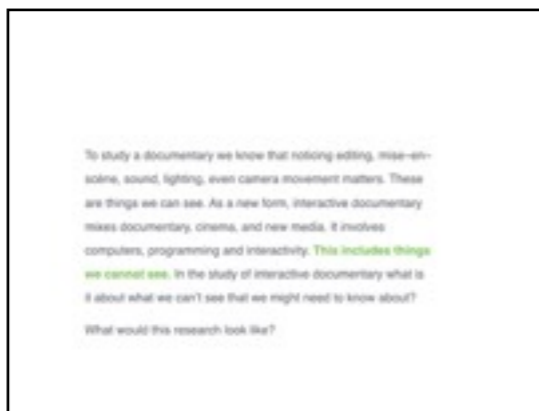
To study a documentary we know that noticing editing, mise-en-scène, sound, lighting, even camera movement matters. These are things we can see. As a new form, interactive documentary mixes documentary, cinema, and new media. It involves computers, programming and interactivity. This includes things we cannot see. In the study of interactive documentary what is it about what we can't see that we might need to know about?

What would this research look like?